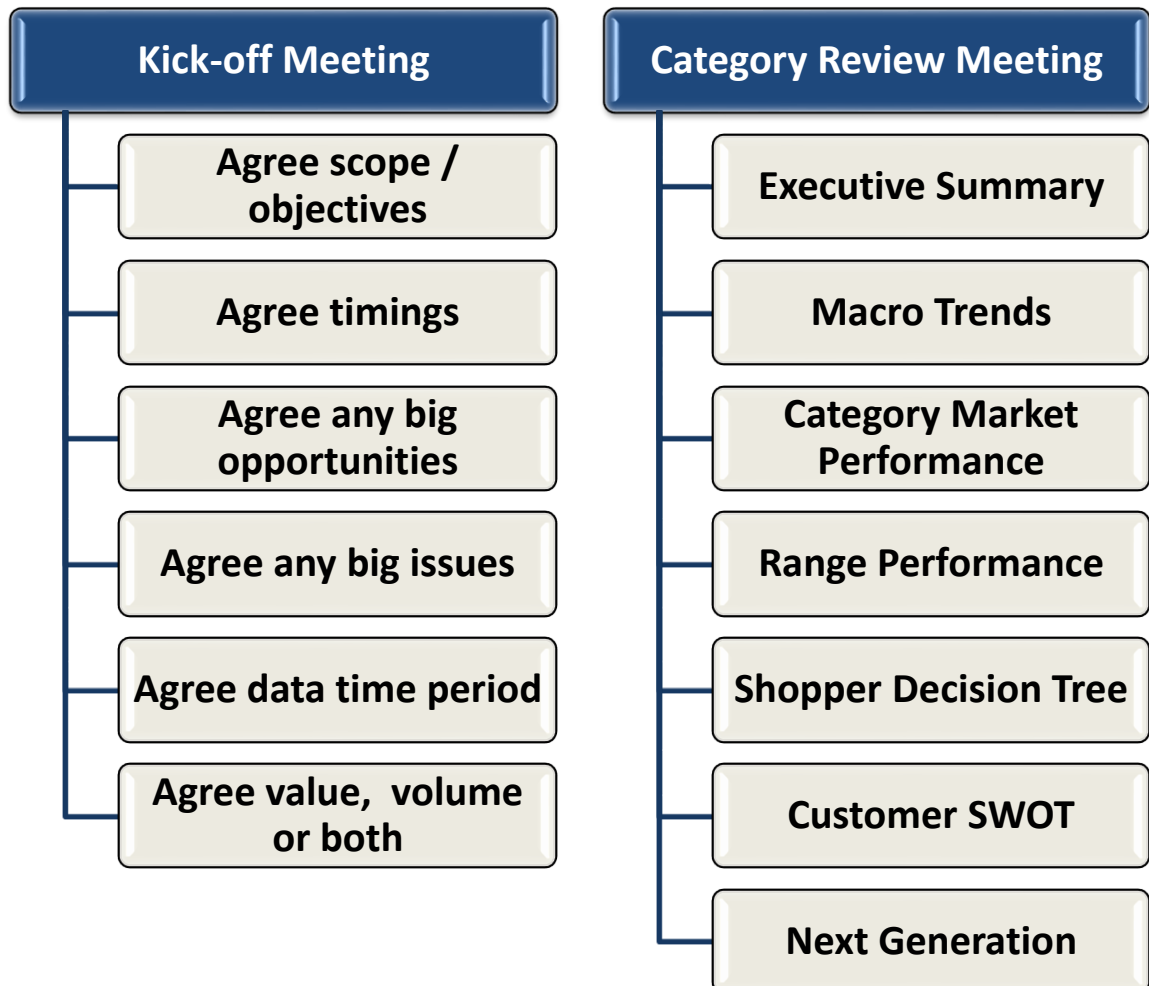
Kick-off Meeting

Agree scope / objectives

Agree timings

Agree any big opportunities

Agree any big issues

Agree data time period

Agree value,  volume or both

Category Review Meeting

Executive Summary

Macro Trends

Category Market Performance

Range Performance

Shopper Decision Tree

Customer SWOT

Next Generation